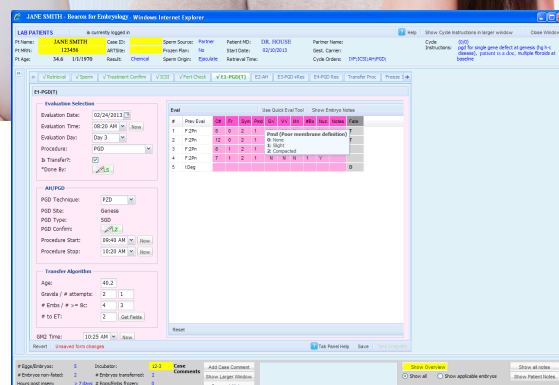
JANE SMITH - Beacon for Embryology - Windows Internet Explorer

LAB PATIENTS | is currently logged in | Help | Show Cycle Instructions in larger window | Close Window

Pt Name: JANE SMITH | Case ID: | Sperm Source: Partner | Patient MD: DR. HOUSE | Partner Name: | Cycle Instructions: (0/0) pgd for single gene defect at genesis (hg b-c disease), patient is a doc, multiple fibroids at baseline
Pt MRN: 123456 | ARTId#: | Frozen Plan: No | Start Date: 02/10/2013 | Gest. Carrier:
Pt Age: 34.6 (1/1/1978) | Result: Chemical | Sperm Origin: Ejaculate | Retrieval Time: | Cycle Orders: IVF,ICSI,AH,PGD

√ Retrieval | √ Sperm | √ Treatment Confirm | √ ICSI | √ Fert Check | √ E1-PGD(T) | E2-AH | E3-PGD Hrs | E4-PGD Res | Transfer Proc | Freeze

E1-PGD(T)

Evaluation Selection
Evaluation Date: 02/24/2013
Evaluation Time: 08:20 AM | Now
Evaluation Day: Day 3
Procedure: PGD
Is Transfer?:
*Done By:

AH/PGD
PGD Technique: PZD
PGD Site: Genesis
PGD Type: SGD
PGD Confirm:
Procedure Start: 09:40 AM | Now
Procedure Stop: 10:10 AM | Now

Transfer Algorithm
Age: 40.2
Gravida / # attempts: 2 | 1
# Embs / # >= 6c: 4 | 3
# to ET: 2 | Get Rules

BMQ Time: 10:25 AM | Now

Eval | Use Quick Eval Tool | Show Embryo Notes

| # | Prev Eval | C# | Fr | Sym | Pmd | Gr | VV | Bk | #Bk | Nuc | Notes | Fate |
|---|---|---|---|---|---|---|---|---|---|---|---|---|
| 1 | 2 Pn | 8 | 0 | 2 | 1 | | | | | | | |
| 2 | 2 Pn | 12 | 0 | 2 | 1 | | | | | | | |
| 3 | 2 Pn | 8 | 1 | 2 | 1 | | | | | | | |
| 4 | 2 Pn | 7 | 1 | 2 | 1 | N | N | N | 1 | Y | | |
| 5 | 1Deg | | | | | | | | | | | D |

Pmd (Poor membrane definition)
0: None
1: Slight
2: Compacted

Reset

Tab Panel Help | Save

Refresh | Unsaved form changes

# Eggs/Embryos: 5 | Incubator: 12-3 | Case Comments | Add Case Comment | Show Larger Window | Show Overview | Show all notes
# Embryos non-fated: 4 | # Embryos transferred: | Show all | Show applicable embryos | Show Patient Notes
Hours post insem: > 7 days | # Eggs/Embs Frozen: 0